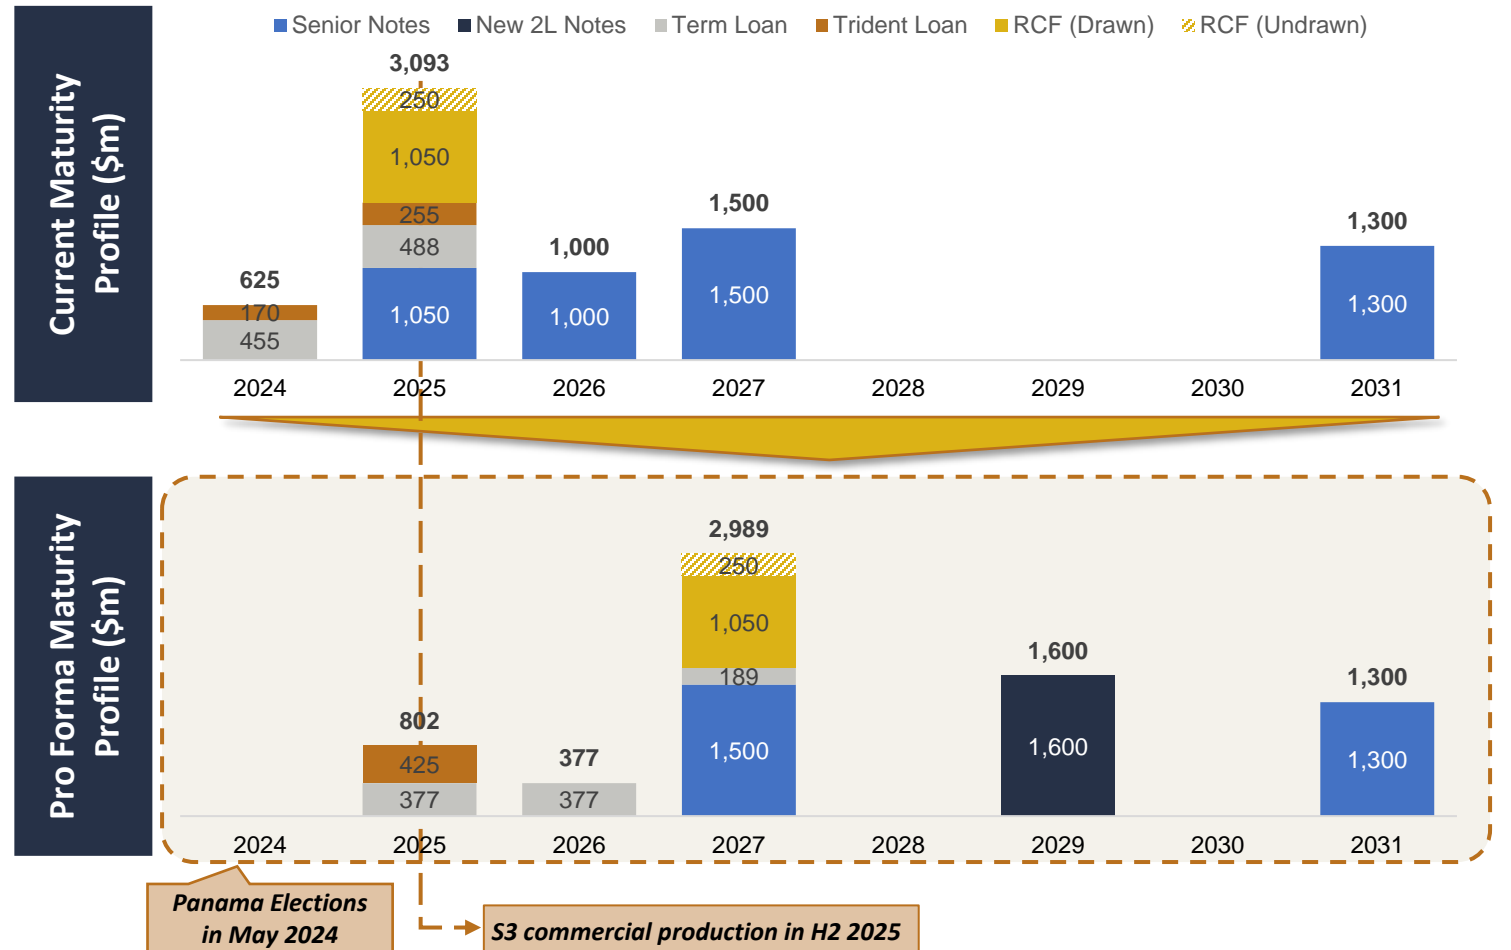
Senior Notes New 2L Notes Term Loan Trident Loan RCF (Drawn) RCF (Undrawn)

Current Maturity Profile ($m)

| | 2024 | 2025 | 2026 | 2027 | 2028 | 2029 | 2030 | 2031 |
|---|---|---|---|---|---|---|---|---|
| Total | 625 | 3,093 | 1,000 | 1,500 | | | | 1,300 |
| RCF (Undrawn) | | 250 | | | | | | |
| RCF (Drawn) | | 1,050 | | | | | | |
| Trident Loan | 170 | 255 | | | | | | |
| Term Loan | 455 | 488 | | | | | | |
| Senior Notes | | 1,050 | 1,000 | 1,500 | | | | 1,300 |

Pro Forma Maturity Profile ($m)

| | 2024 | 2025 | 2026 | 2027 | 2028 | 2029 | 2030 | 2031 |
|---|---|---|---|---|---|---|---|---|
| Total | | 802 | 377 | 2,989 | | 1,600 | | 1,300 |
| RCF (Undrawn) | | | | 250 | | | | |
| RCF (Drawn) | | | | 1,050 | | | | |
| Trident Loan | | 425 | | | | | | |
| Term Loan | | 377 | 377 | 189 | | | | |
| New 2L Notes | | | | | | 1,600 | | |
| Senior Notes | | | | 1,500 | | | | 1,300 |

Panama Elections in May 2024

S3 commercial production in H2 2025